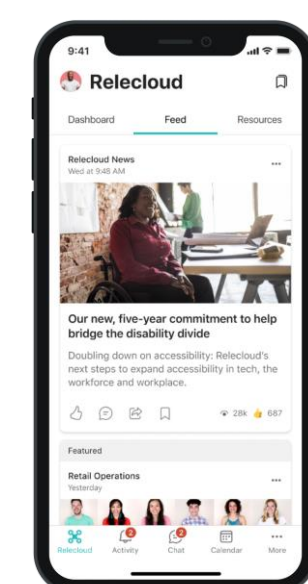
9:41

Relecloud

Dashboard
Feed
Resources

Relecloud News
Wed at 9:48 AM

...

Our new, five-year commitment to help bridge the disability divide

Doubling down on accessibility: Relecloud's next steps to expand accessibility in tech, the workforce and workplace.

28k 687

Featured

Retail Operations
Yesterday

...

Relecloud
2
Activity
2
Chat
Calendar
More